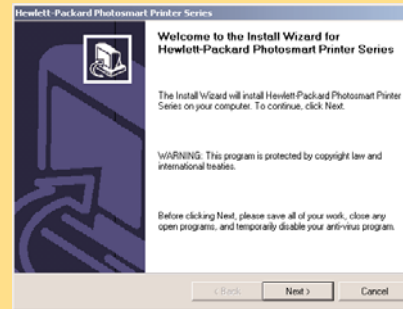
Hewlett-Packard Photosmart Printer Series

Welcome to the Install Wizard for Hewlett-Packard Photosmart Printer Series

The Install Wizard will install Hewlett-Packard Photosmart Printer Series on your computer. To continue, click Next.

WARNING: This program is protected by copyright law and international treaties.

Before clicking Next, please save all of your work, close any open programs, and temporarily disable your anti-virus program.

< Back Next > Cancel